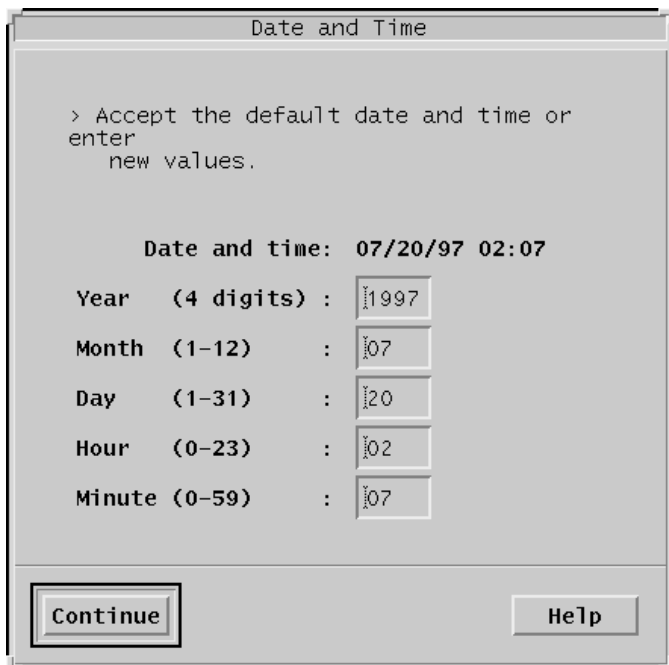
Date and Time

> Accept the default date and time or enter
new values.

Date and time: 07/20/97 02:07

Year (4 digits) : 1997

Month (1-12) : 07

Day (1-31) : 20

Hour (0-23) : 02

Minute (0-59) : 07

Continue

Help